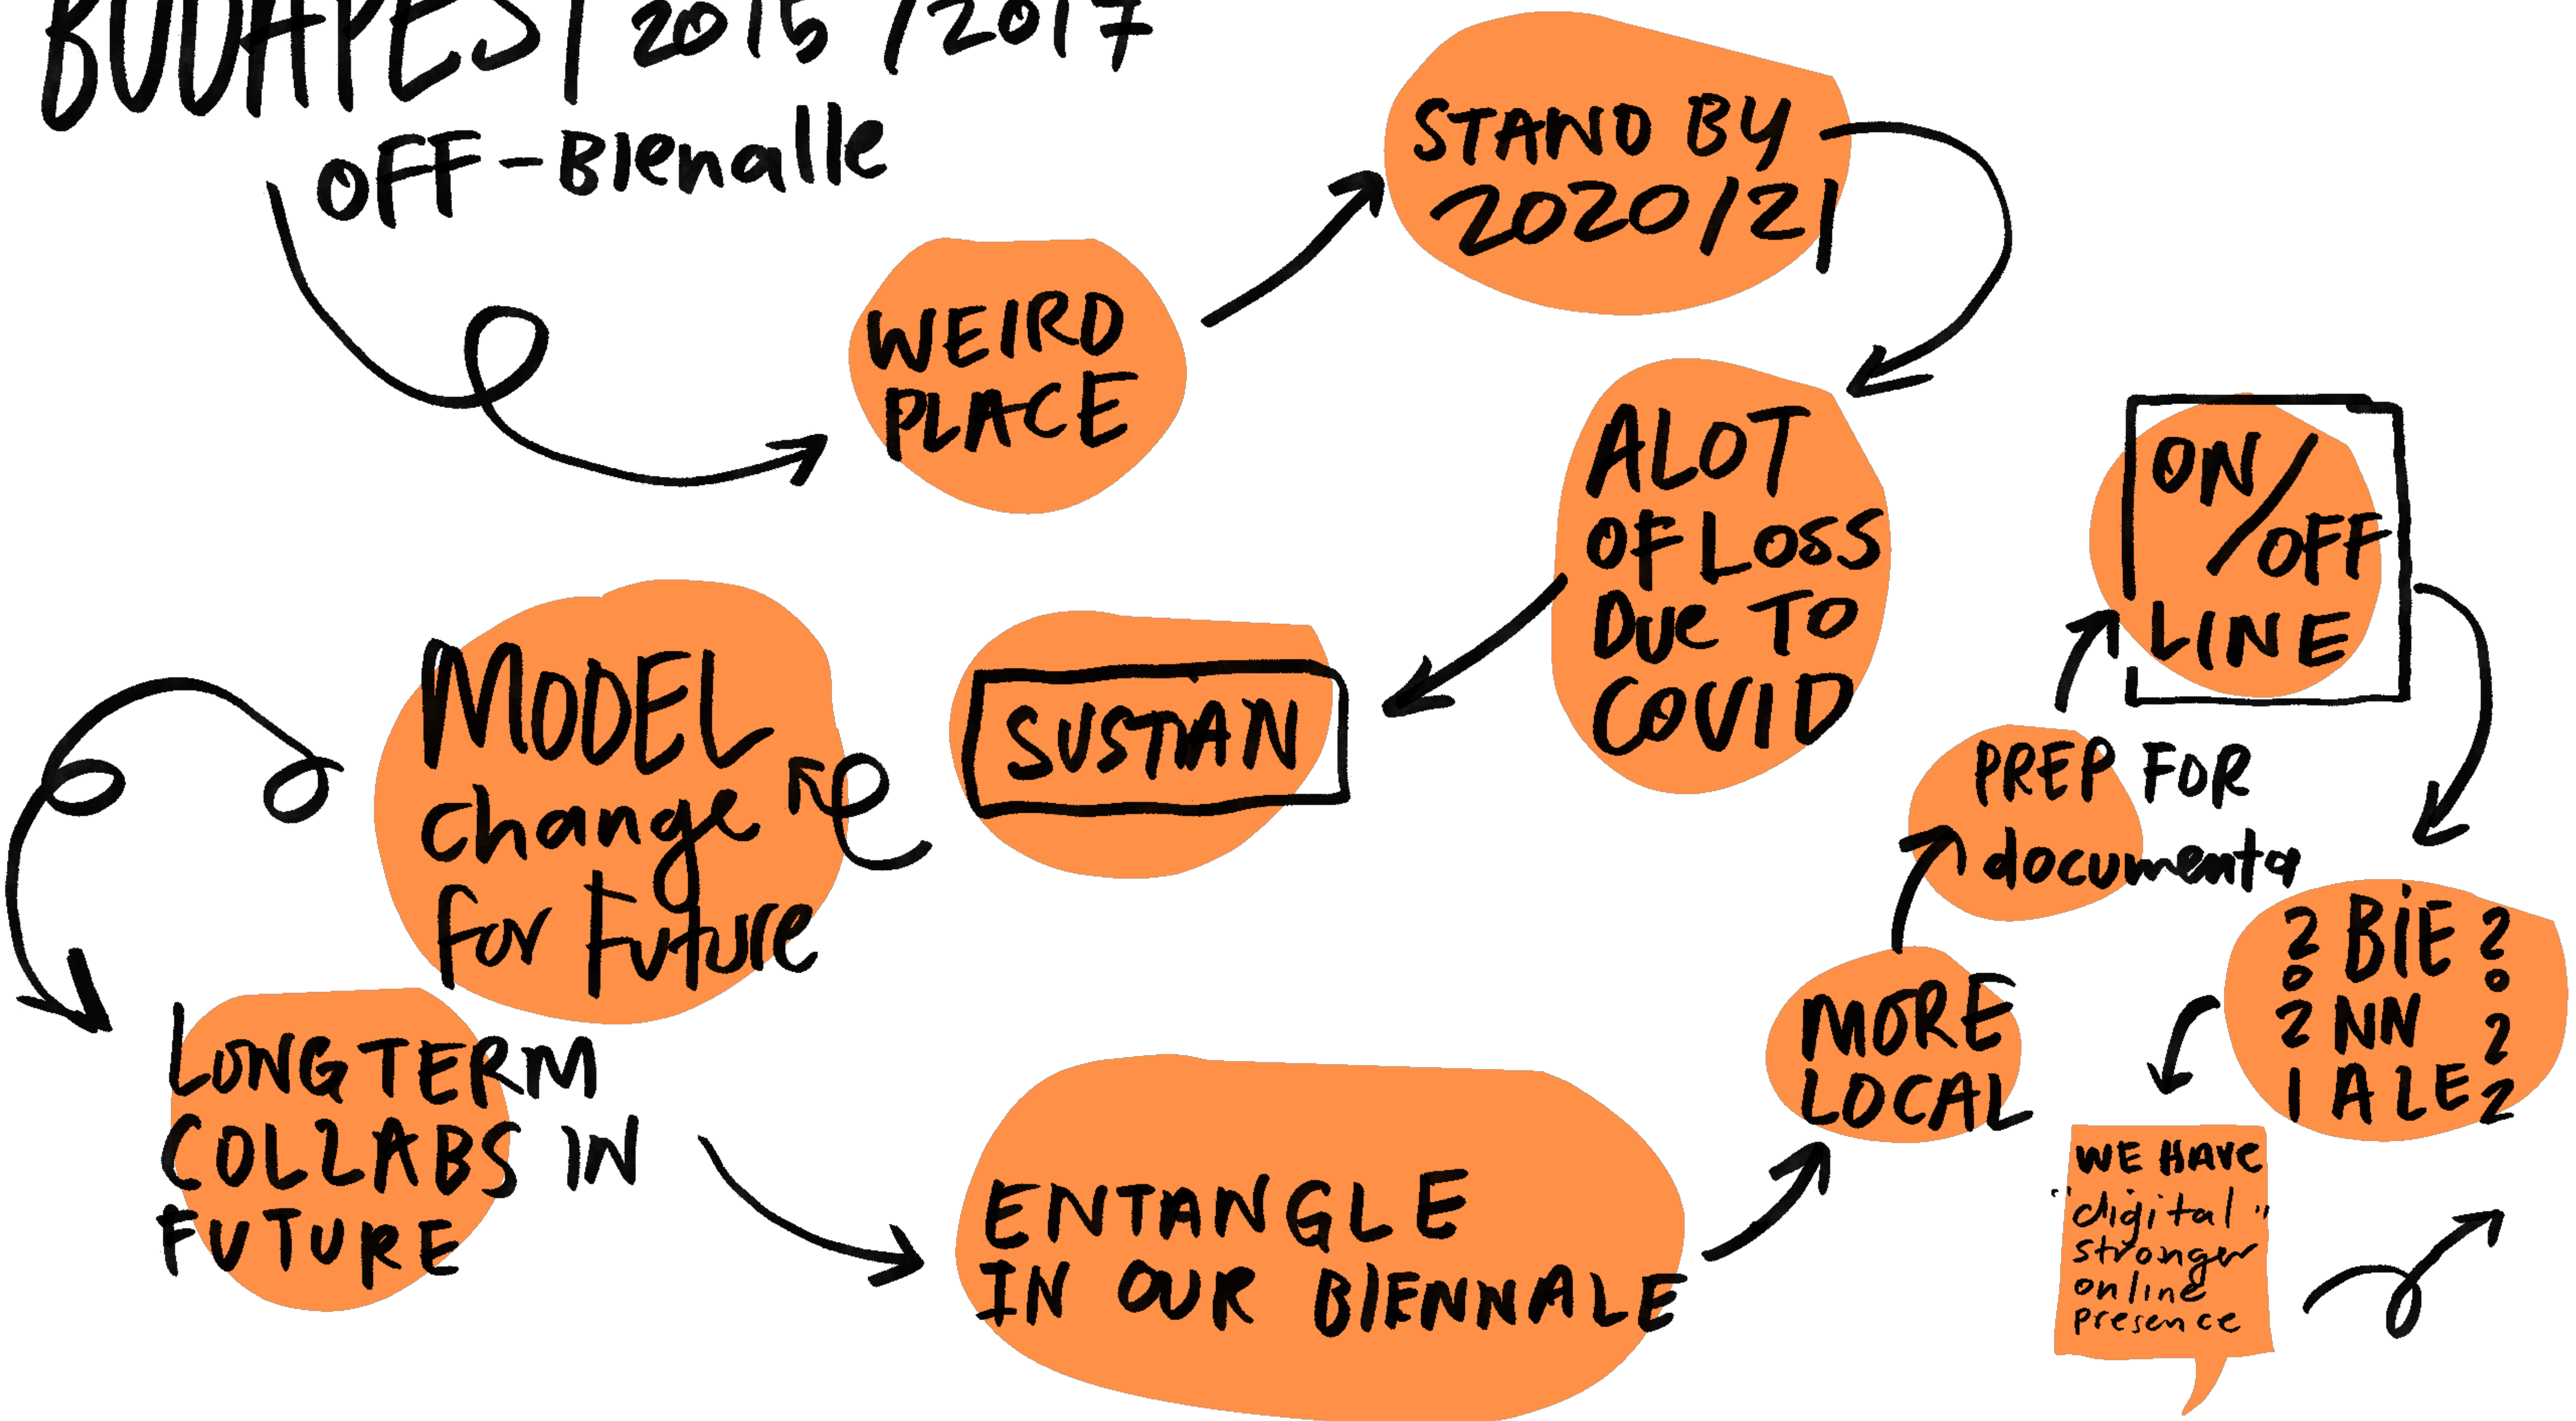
BUDAPEST 2015 /2017
OFF-Bienalle

WEIRD PLACE

STAND BY 2020/21

ALOT OF LOSS DUE TO COVID

SUSTIAN

MODEL change for Future

ON/OFF LINE

PREP FOR documenta

2020 BIENNALE 2022

MORE LOCAL

WE HAVE "digital" stronger online presence

LONGTERM COLLABS IN FUTURE

ENTANGLE IN OUR BIENNALE